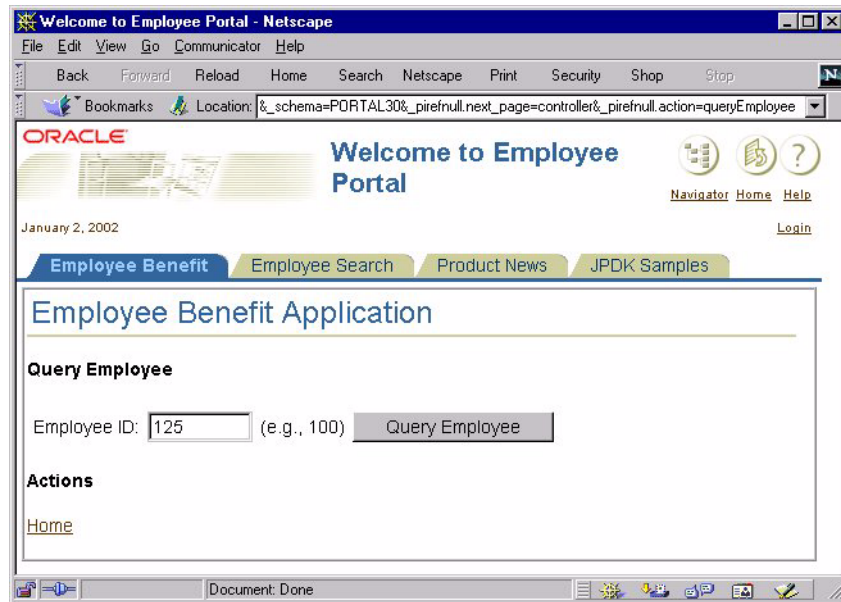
Welcome to Employee Portal - Netscape

File Edit View Go Communicator Help

Back Forward Reload Home Search Netscape Print Security Shop Stop

Bookmarks Location: &_schema=PORTAL30&_pirefnull.next_page=controller&_pirefnull.action=queryEmployee

ORACLE

Welcome to Employee Portal

Navigator Home Help

January 2, 2002

Login

Employee Benefit | Employee Search | Product News | JPDK Samples

Employee Benefit Application

Query Employee

Employee ID: 125 (e.g., 100) Query Employee

Actions

Home

Document: Done